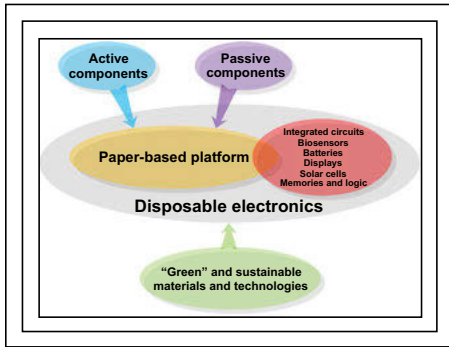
Active components

Passive components

Paper-based platform

Integrated circuits
Biosensors
Batteries
Displays
Solar cells
Memories and logic

Disposable electronics

"Green" and sustainable materials and technologies